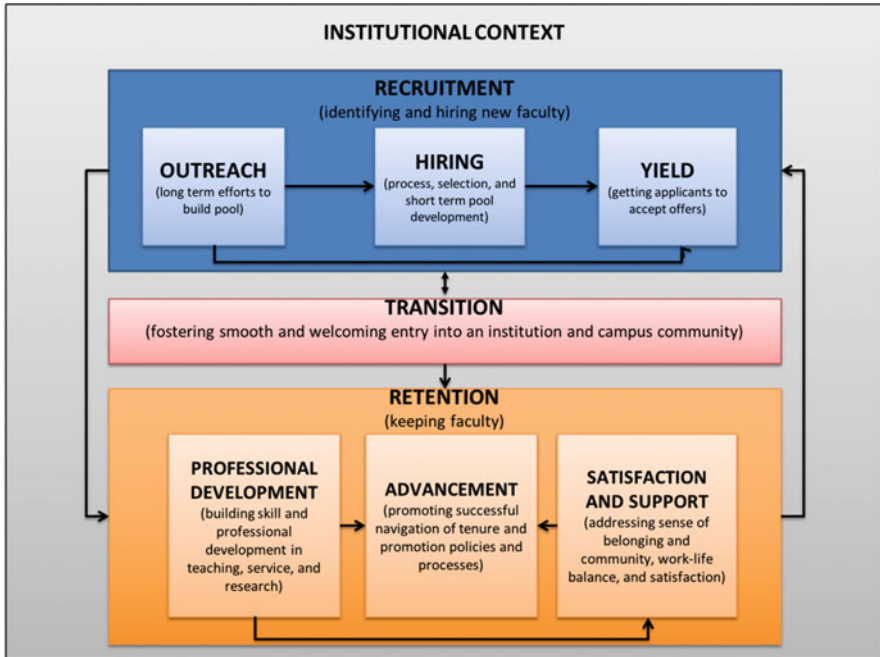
INSTITUTIONAL CONTEXT

RECRUITMENT
(identifying and hiring new faculty)

OUTREACH
(long term efforts to build pool)

HIRING
(process, selection, and short term pool development)

YIELD
(getting applicants to accept offers)

TRANSITION
(fostering smooth and welcoming entry into an institution and campus community)

RETENTION
(keeping faculty)

PROFESSIONAL DEVELOPMENT
(building skill and professional development in teaching, service, and research)

ADVANCEMENT
(promoting successful navigation of tenure and promotion policies and processes)

SATISFACTION AND SUPPORT
(addressing sense of belonging and community, work-life balance, and satisfaction)